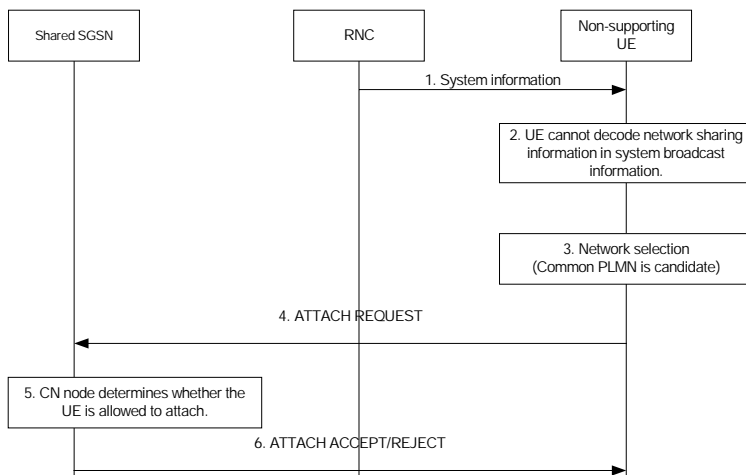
Shared SGSN

RNC

Non-supporting UE

1. System information

2. UE cannot decode network sharing information in system broadcast information.

3. Network selection (Common PLMN is candidate)

4. ATTACH REQUEST

5. CN node determines whether the UE is allowed to attach.

6. ATTACH ACCEPT/REJECT